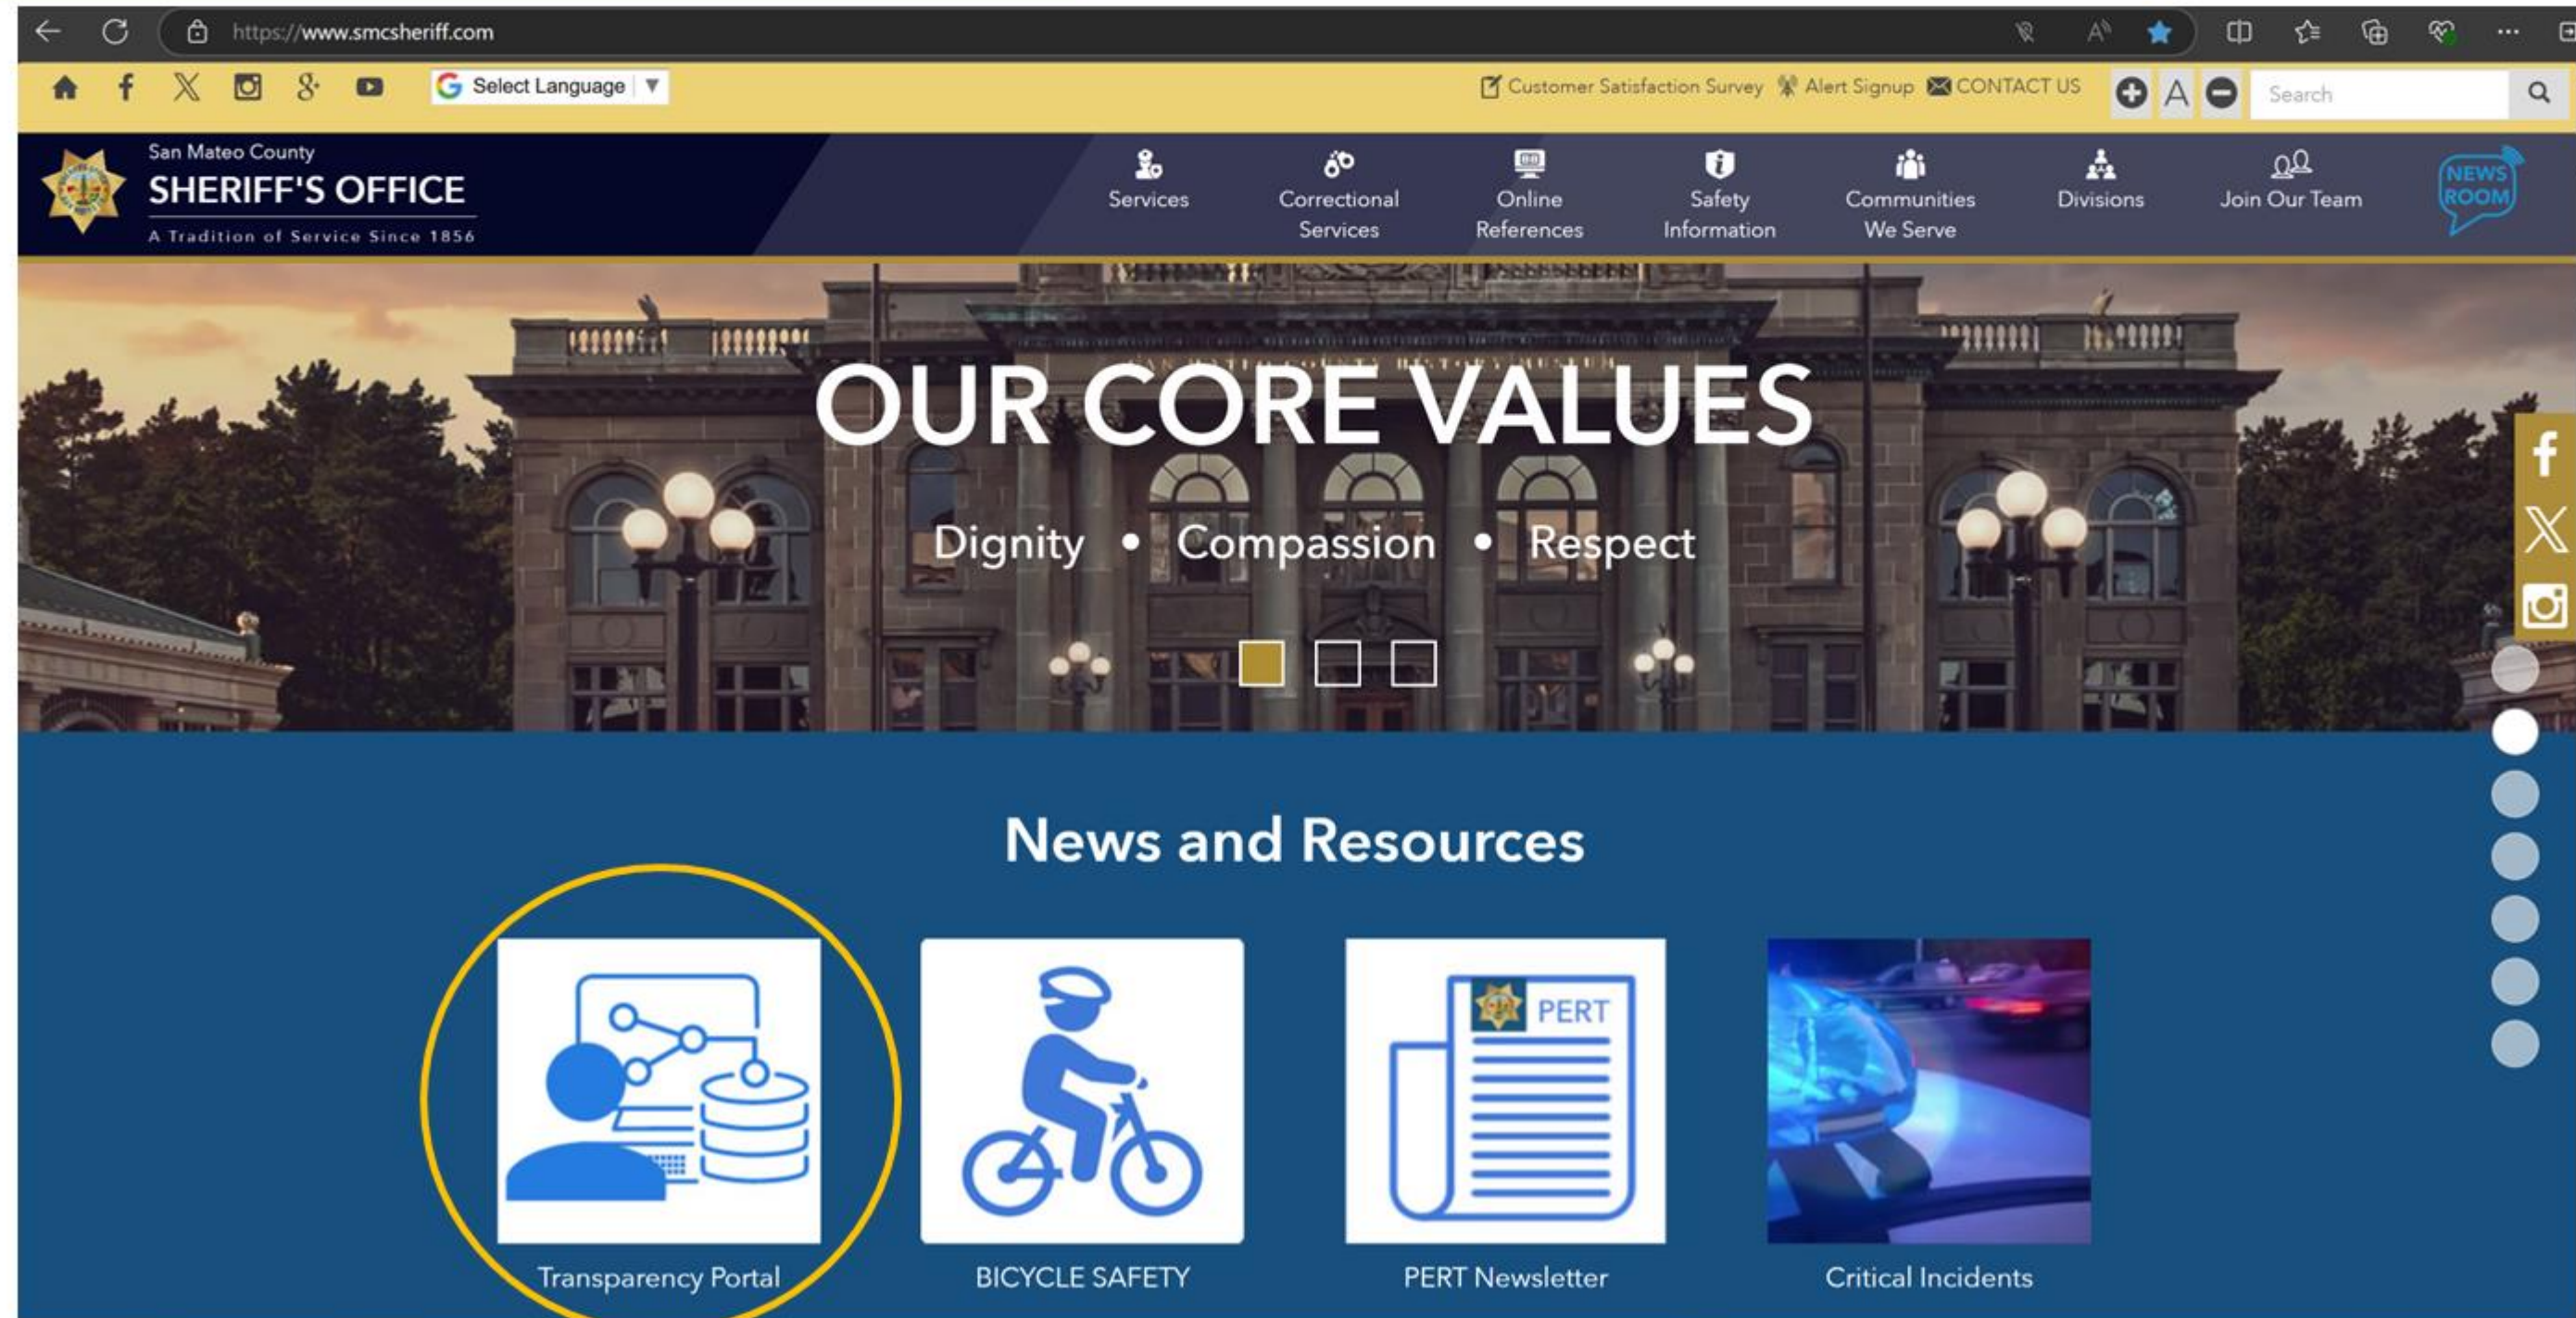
https://www.smcsheriff.com

Select Language

Customer Satisfaction Survey Alert Signup CONTACT US

A

Search

San Mateo County
SHERIFF'S OFFICE
A Tradition of Service Since 1856

Services

Correctional Services

Online References

Safety Information

Communities We Serve

Divisions

Join Our Team

NEWS ROOM

OUR CORE VALUES

Dignity • Compassion • Respect

News and Resources

Transparency Portal

BICYCLE SAFETY

PERT

PERT Newsletter

Critical Incidents